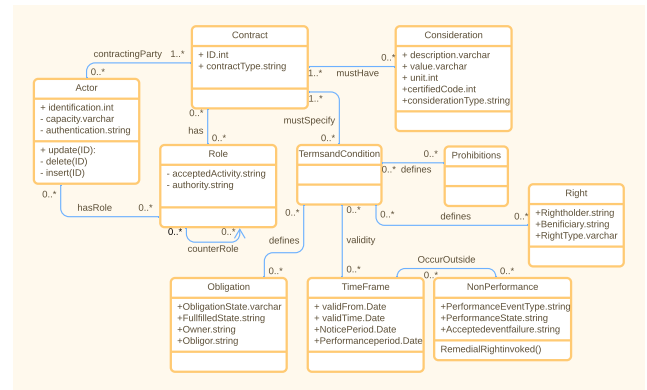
Contract
+ ID.int
+ contractType.string

Consideration
+ description.varchar
+ value.varchar
+ unit.int
+certifiedCode.int
+considerationType.string

contractingParty 1..*
0..*
0..*
1..*
mustHave
1..*

Actor
+ identification.int
- capacity.varchar
- authentication.string
+ update(ID):
- delete(ID)
- insert(ID)

0..*
has
0..*
mustSpecify
0..*

Role
- acceptedActivity.string
- authority.string

TermsandCondition

0..*
0..* defines

Prohibitions

0..*
hasRole
0..*
0..*
0..*
0..*
defines
0..*

Right
+Rightholder.string
+Benificiary.string
+RightType.varchar

counterRole
defines
validity
OccurOutside
0..*
0..*
0..*

Obligation
+ObligationState.varchar
+FullfilledState.string
+Owner.string
+Obligor.string

TimeFrame
+ validFrom.Date
+ validTime.Date
+NoticePeriod.Date
+Performanceperiod.Date

NonPerformance
+PerformanceEventType.string
+PerformanceState.string
+Acceptedeventfailure.string
RemedialRightinvoked()